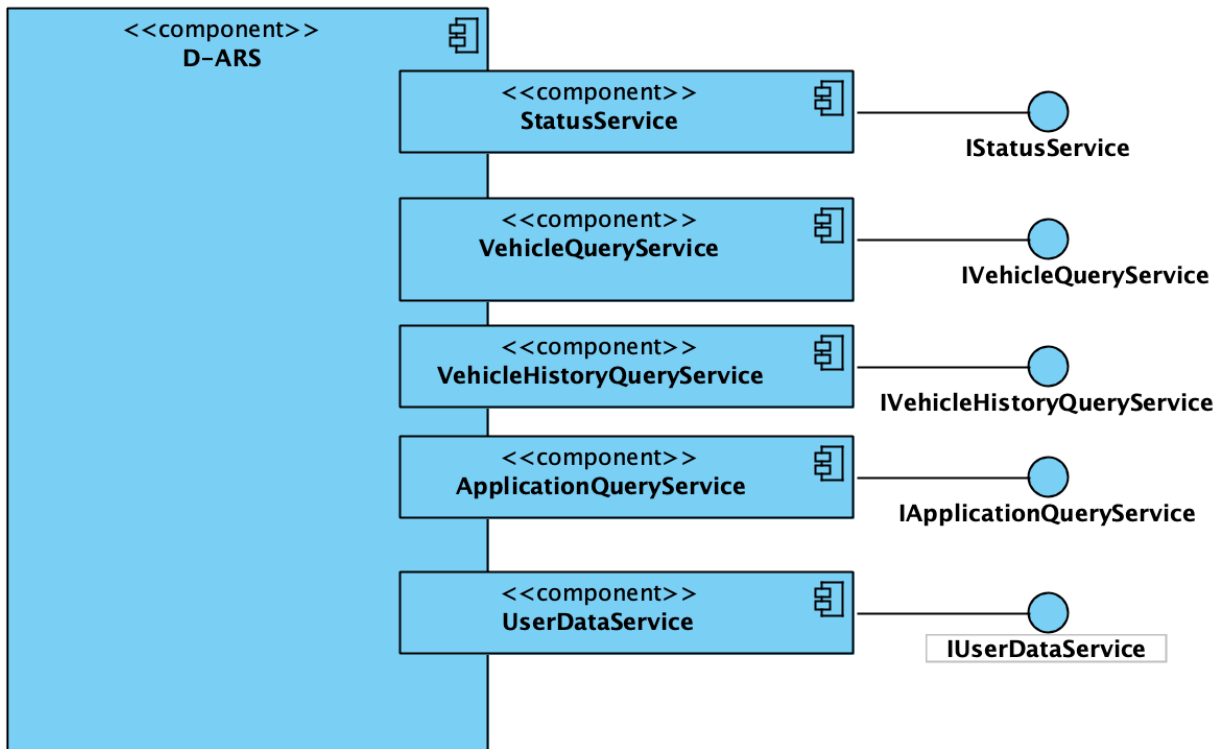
<<component>>
D-ARS

<<component>>
StatusService

IStatusService

<<component>>
VehicleQueryService

IVehicleQueryService

<<component>>
VehicleHistoryQueryService

IVehicleHistoryQueryService

<<component>>
ApplicationQueryService

IApplicationQueryService

<<component>>
UserDataService

IUserDataService